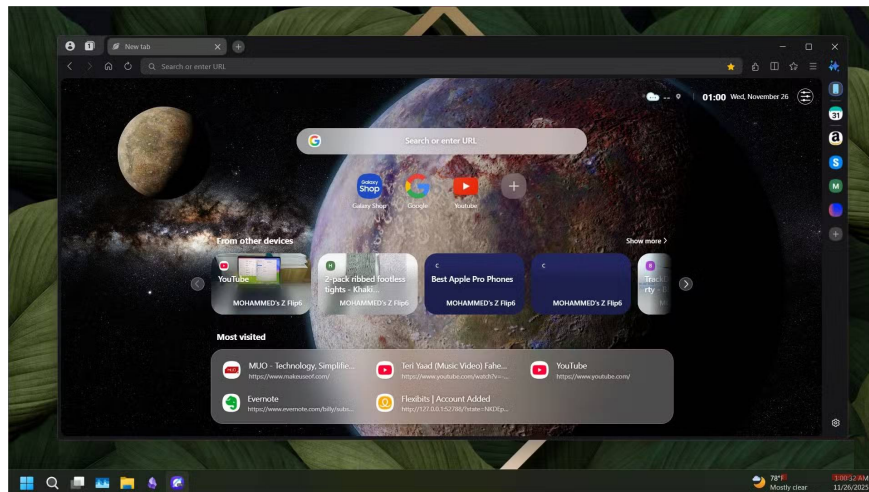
New tab

Search or enter URL

-- 01:00 Wed, November 26

31

Search or enter URL

Galaxy Shop

Galaxy Shop

Google

Youtube

From other devices

Show more

YouTube

MOHAMMED's Z Flip6

2-pack ribbed footless tights - Khaki...

MOHAMMED's Z Flip6

Best Apple Pro Phones

MOHAMMED's Z Flip6

MOHAMMED's Z Flip6

Track... rty -...

Most visited

MUO - Technology, Simplifie...
https://www.makeuseof.com/

Teri Yaad (Music Video) Fahe...
https://www.youtube.com/watch?v=...

YouTube
https://www.youtube.com/

Evernote
https://www.evernote.com/billy/auto...

Flexibits | Account Added
http://127.0.0.1:52786/?state=NKDEp...

78°F
Mostly clear

1:00:32 AM
11/26/2025